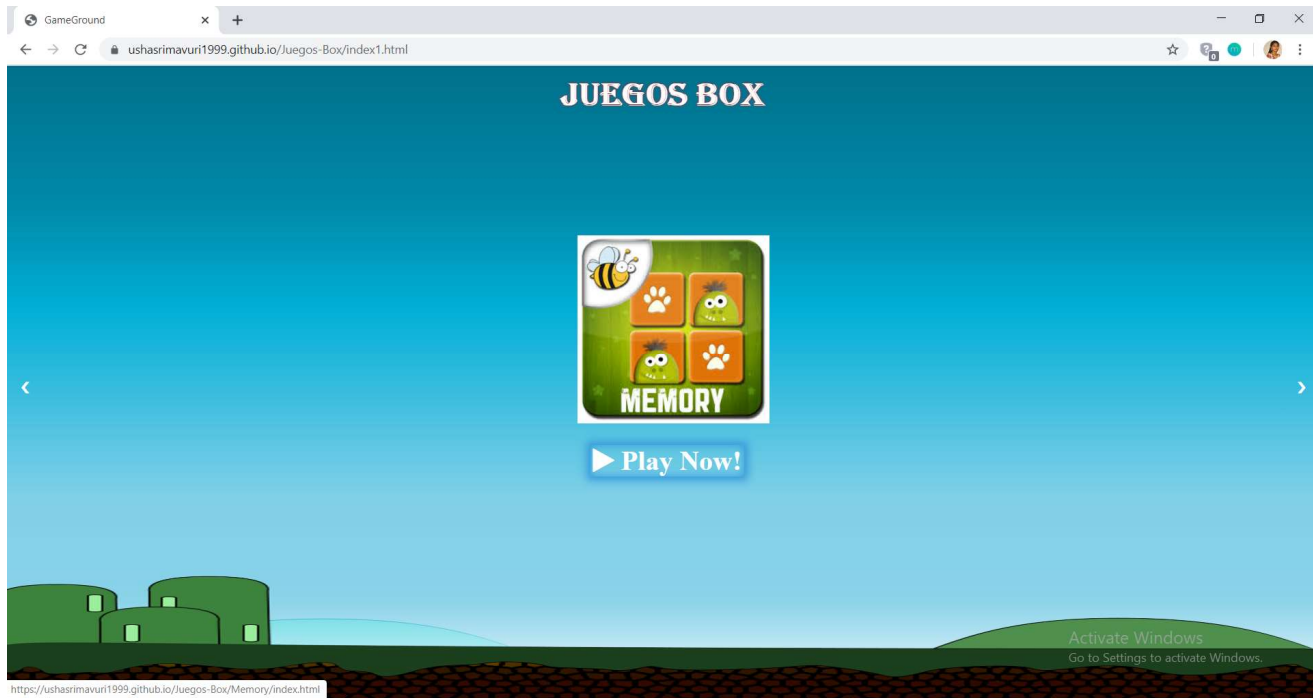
GameGround

ushasrimavuri1999.github.io/Juegos-Box/index1.html

JUEGOS BOX

‹

MEMORY

▶ Play Now!

›

Activate Windows
Go to Settings to activate Windows.

https://ushasrimavuri1999.github.io/Juegos-Box/Memory/index.html